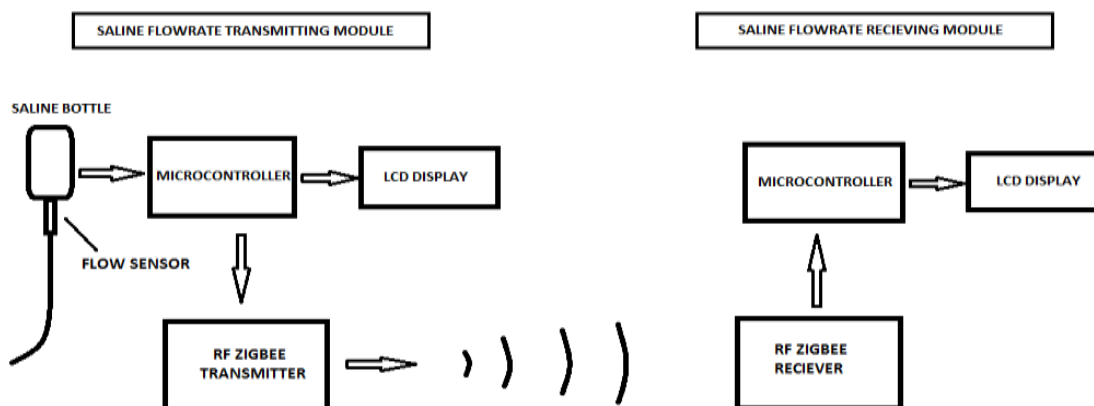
SALINE FLOWRATE TRANSMITTING MODULE

SALINE FLOWRATE RECIEVING MODULE

SALINE BOTTLE

MICROCONTROLLER

LCD DISPLAY

FLOW SENSOR

RF ZIGBEE TRANSMITTER

MICROCONTROLLER

LCD DISPLAY

RF ZIGBEE RECIEVER